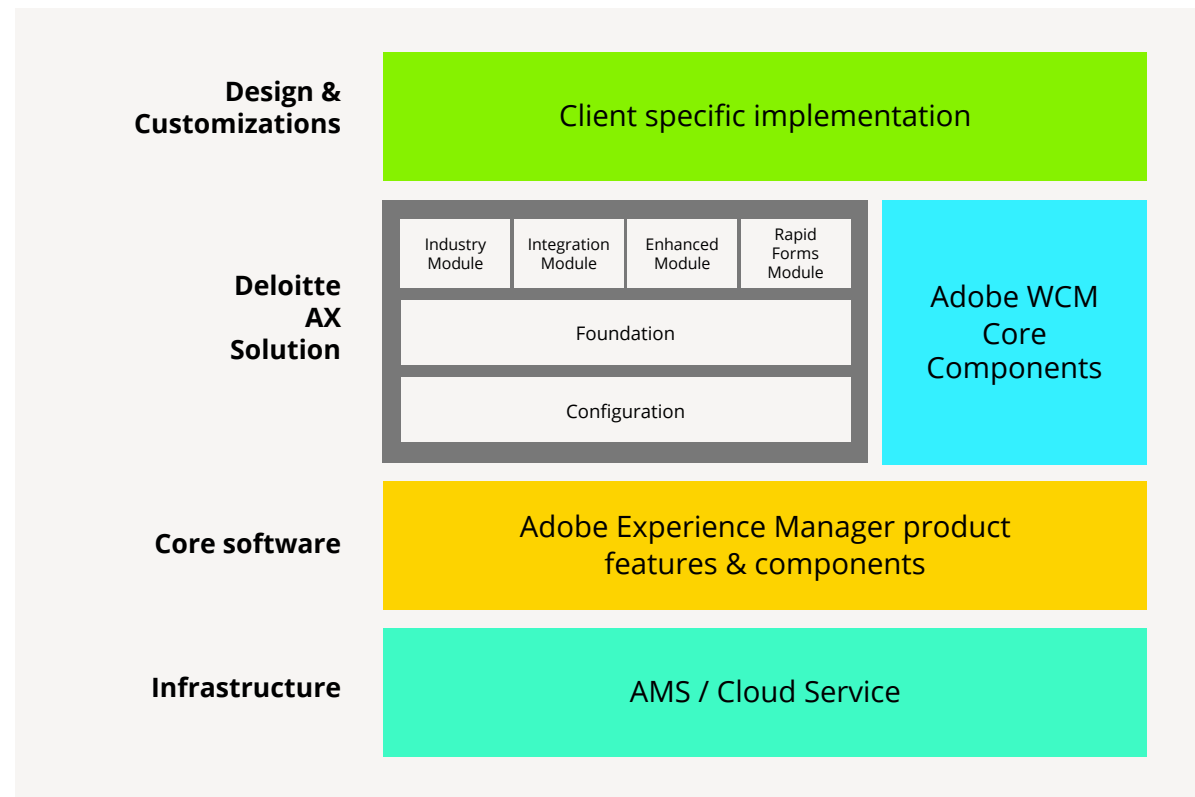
Design & Customizations

Client specific implementation

Deloitte AX Solution

Industry Module

Integration Module

Enhanced Module

Rapid Forms Module

Foundation

Configuration

Adobe WCM Core Components

Core software

Adobe Experience Manager product features & components

Infrastructure

AMS / Cloud Service